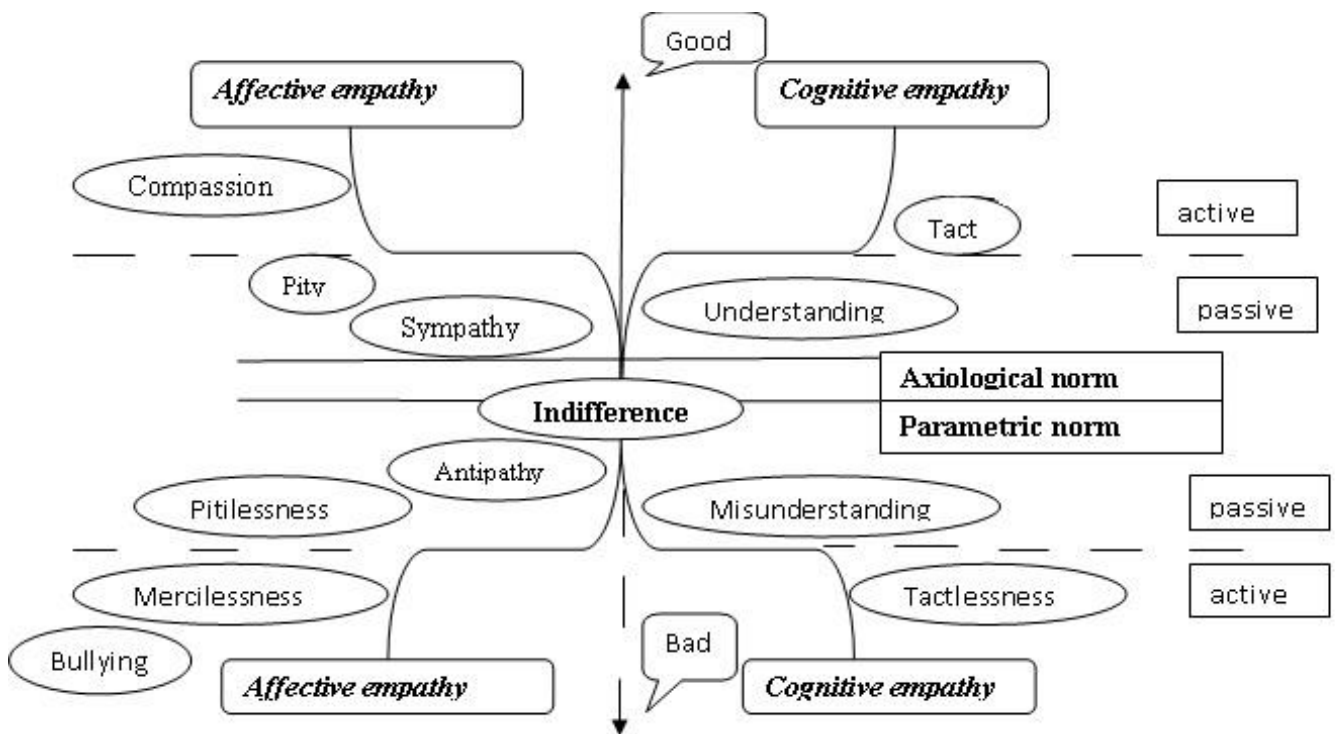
Good

Affective empathy

Cognitive empathy

Compassion

Tact

active

Pity

Understanding

passive

Sympathy

Axiological norm

Indifference

Parametric norm

Antipathy

Pitilessness

Misunderstanding

passive

Mercilessness

Tactlessness

active

Bullying

Bad

Affective empathy

Cognitive empathy